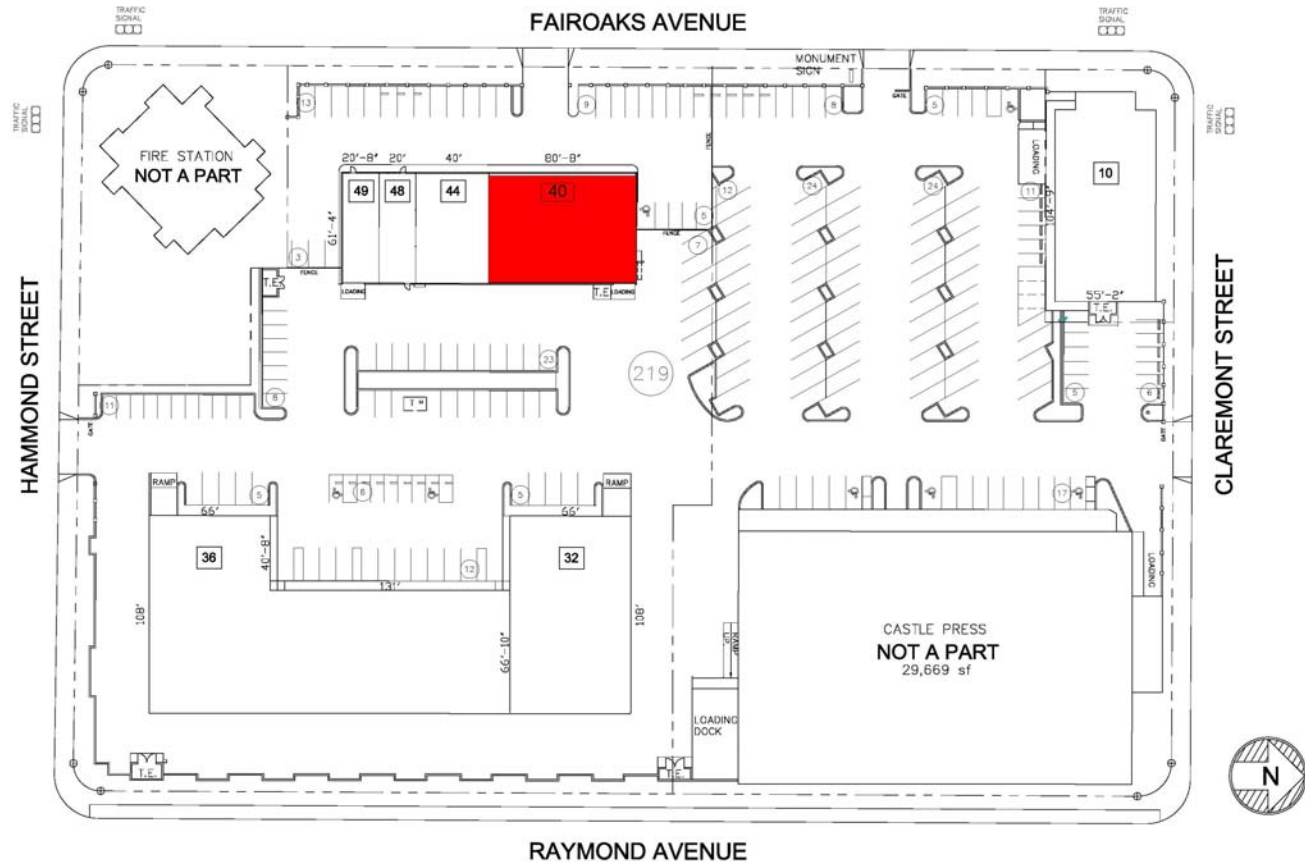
TRAFFIC SIGNAL

FAIROAKS AVENUE

TRAFFIC SIGNAL

MONUMENT SIGN

TRAFFIC SIGNAL

TRAFFIC SIGNAL

13

9

8

GATE

5

FIRE STATION
NOT A PART

23'-8"

20'

40'

80'-8"

49

48

44

40

FENCE

5

7

12

24

24

LOADING

11

10

64'-9"

61'-4"

3

FENCE

FENCE

T.E.

LOADING

T.E.

LOADING

55'-2"

T.E.

HAMMOND STREET

23

219

CLAREMONT STREET

T.E.

11

8

5

6

GATE

GATE

RAMP

5

6

5

RAMP

17

66'

66'

36

40'-8"

32

LOADING

12

131'

108'

66'-10"

108'

CASTLE PRESS
NOT A PART
29,669 sf

RAMP

LOADING DOCK

T.E.

T.E.

N

RAYMOND AVENUE